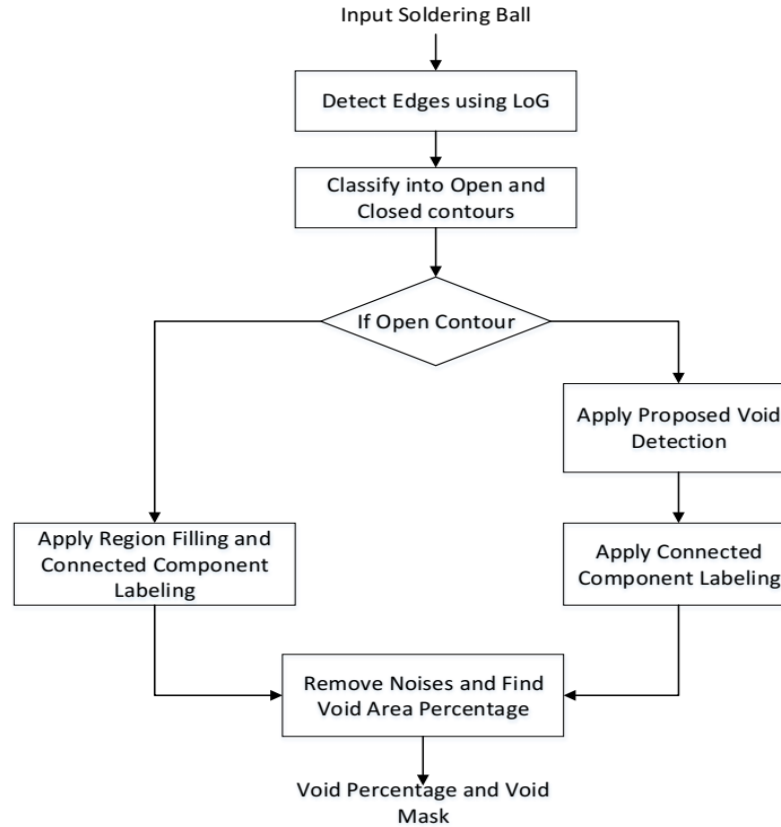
Input Soldering Ball

Detect Edges using LoG

Classify into Open and Closed contours

If Open Contour

Apply Region Filling and Connected Component Labeling

Apply Proposed Void Detection

Apply Connected Component Labeling

Remove Noises and Find Void Area Percentage

Void Percentage and Void Mask